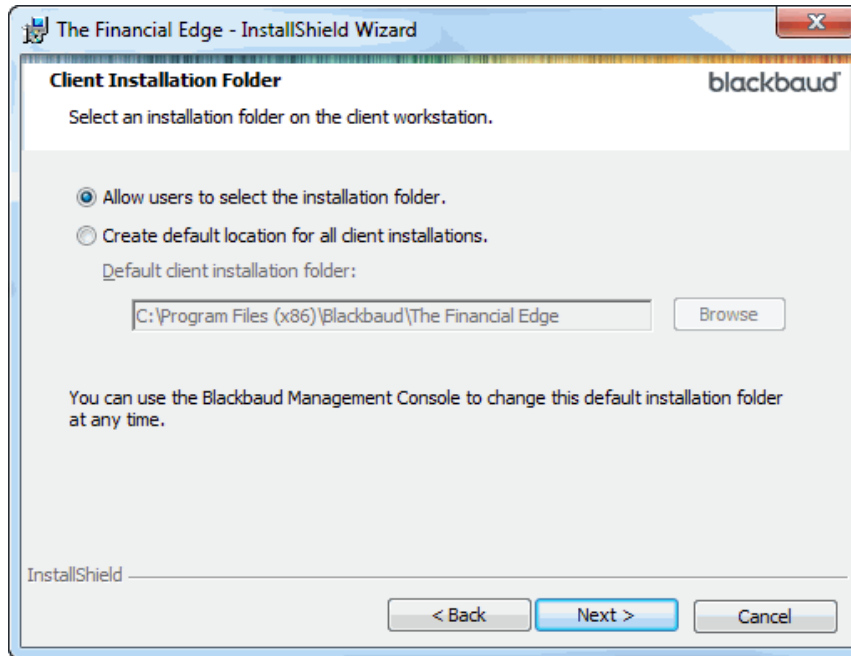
The Financial Edge - InstallShield Wizard

X

Client Installation Folder

blackbaud

Select an installation folder on the client workstation.

Allow users to select the installation folder.

Create default location for all client installations.

Default client installation folder:

C:\Program Files (x86)\Blackbaud\The Financial Edge

Browse

You can use the Blackbaud Management Console to change this default installation folder at any time.

InstallShield

< Back

Next >

Cancel